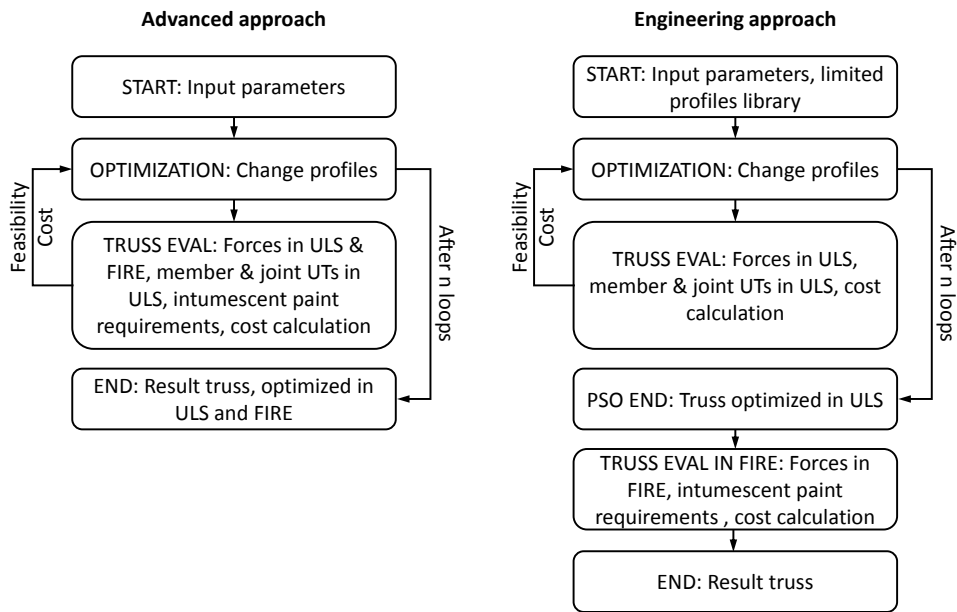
Advanced approach

START: Input parameters

OPTIMIZATION: Change profiles

Feasibility
Cost

TRUSS EVAL: Forces in ULS & FIRE, member & joint UTs in ULS, intumescent paint requirements, cost calculation

After n loops

END: Result truss, optimized in ULS and FIRE

Engineering approach

START: Input parameters, limited profiles library

OPTIMIZATION: Change profiles

Feasibility
Cost

TRUSS EVAL: Forces in ULS, member & joint UTs in ULS, cost calculation

After n loops

PSO END: Truss optimized in ULS

TRUSS EVAL IN FIRE: Forces in FIRE, intumescent paint requirements , cost calculation

END: Result truss